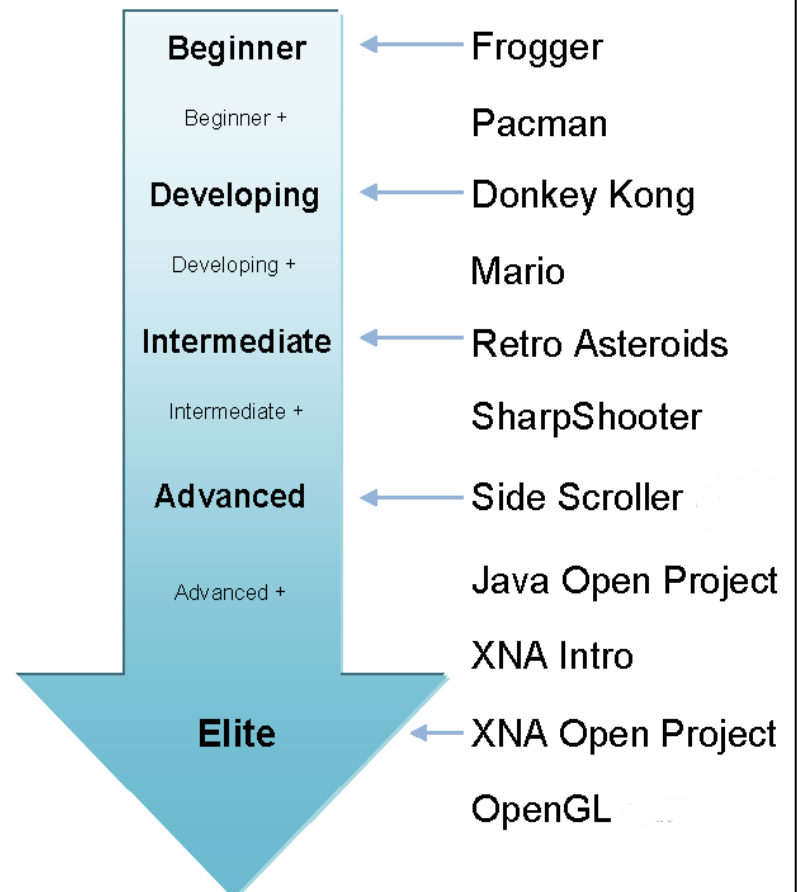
Beginner
Beginner +
Developing
Developing +
Intermediate
Intermediate +
Advanced
Advanced +
Elite

Frogger
Pacman
Donkey Kong
Mario
Retro Asteroids
SharpShooter
Side Scroller
Java Open Project
XNA Intro
XNA Open Project
OpenGL